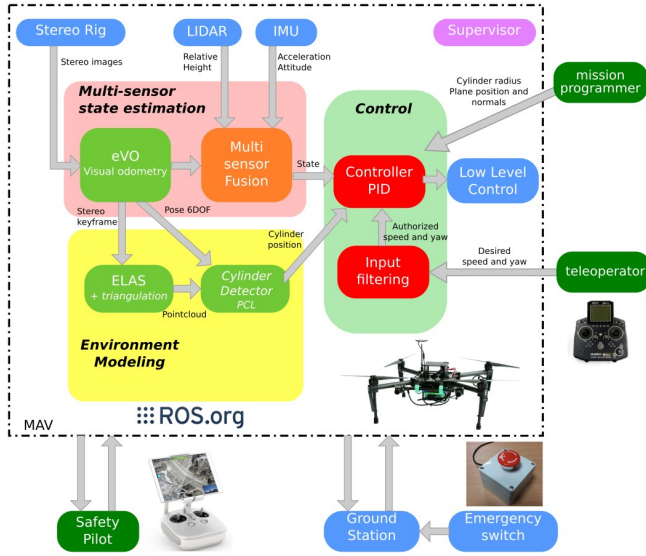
Stereo Rig

LIDAR

IMU

Supervisor

Stereo images

Relative Height

Acceleration Attitude

Multi-sensor state estimation

Control

Cylinder radius Plane position and normals

mission programmer

eVO Visual odometry

Multi sensor Fusion

State

Controller PID

Low Level Control

Stereo keyframe

Pose 6DOF

Cylinder position

Authorized speed and yaw

Desired speed and yaw

ELAS + triangulation

Cylinder Detector PCL

Input filtering

teleoperator

Pointcloud

Environment Modeling

ROS.org

MAV

Safety Pilot

Ground Station

Emergency switch